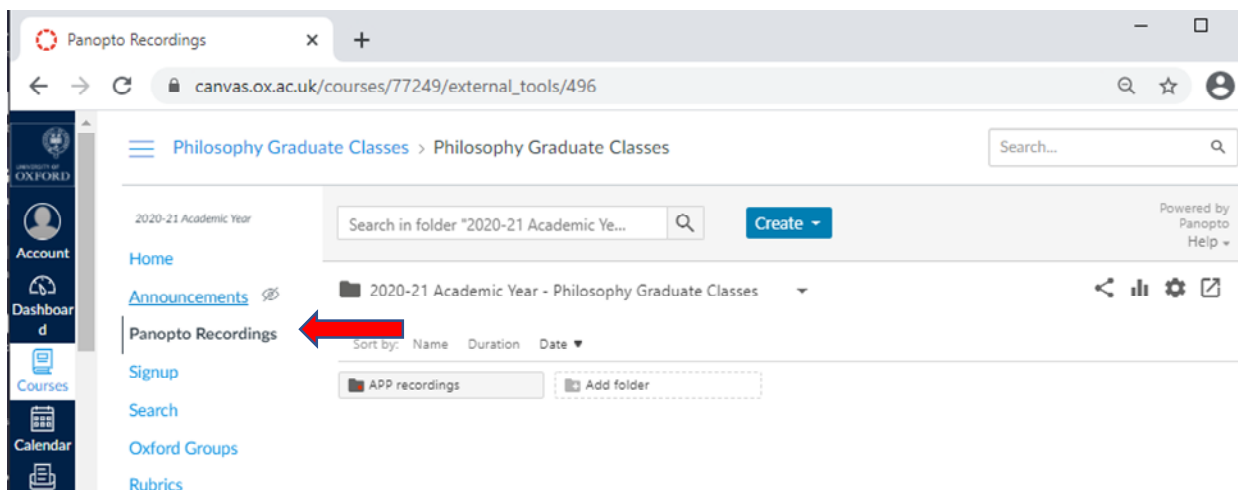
Panopto Recordings ×
+
canvas.ox.ac.uk/courses/77249/external_tools/496

UNIVERSITY OF OXFORD
Account
Dashboard
Courses
Calendar

Philosophy Graduate Classes > Philosophy Graduate Classes
Search...

2020-21 Academic Year
Home
Announcements
Panopto Recordings
Signup
Search
Oxford Groups
Rubrics

Search in folder "2020-21 Academic Ye...
Create
Powered by Panopto
Help

2020-21 Academic Year - Philosophy Graduate Classes

Sort by: Name Duration Date

APP recordings
Add folder